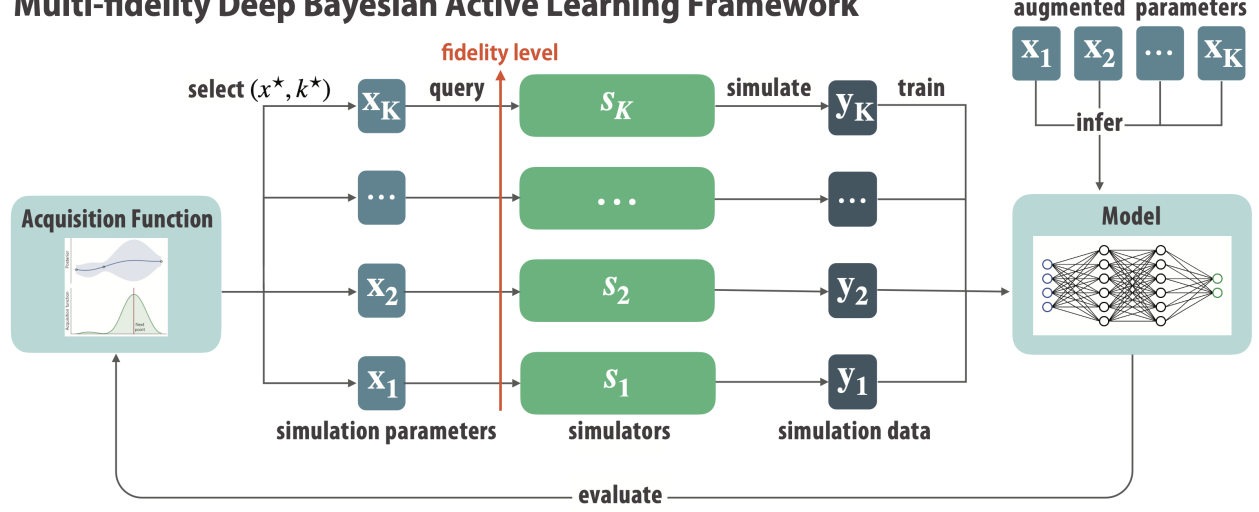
Multi-fidelity Deep Bayesian Active Learning Framework

augmented parameters

$x_1$ $x_2$ ... $x_K$

infer

fidelity level

select $(x^\star, k^\star)$

query

simulate

train

$x_K$ $s_K$ $y_K$

... ... ...

$x_2$ $s_2$ $y_2$

$x_1$ $s_1$ $y_1$

Acquisition Function

Model

simulation parameters

simulators

simulation data

evaluate